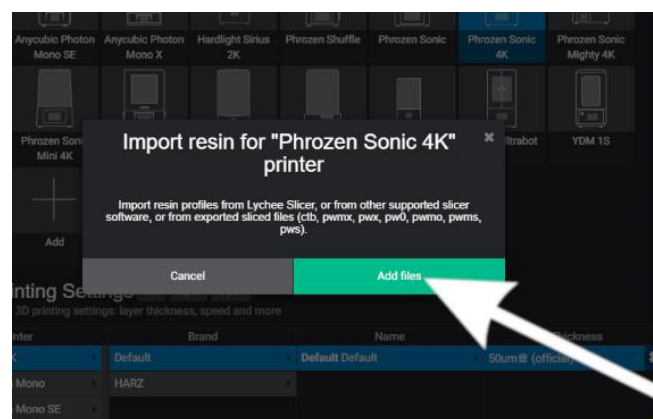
Anycubic Photon Mono SE
Anycubic Photon Mono X
Hardlight Sirius 2K
Phrozen Shuffle
Phrozen Sonic
Phrozen Sonic 4K
Phrozen Sonic Mighty 4K

Phrozen Soni Mini 4K
ltrabot
YDM 1S

Add

Import resin for "Phrozen Sonic 4K" printer

×

Import resin profiles from Lychee Slicer, or from other supported slicer software, or from exported sliced files (ctb, pwmx, pwx, pw0, pwmo, pwms, pws).

Cancel
Add files

inting Se
3D printing settings: layer thickness, speed and more

nter
Brand
Name
Thickness

K
Default
Default Default
50um (offici

Mono
HARZ

Mono SE